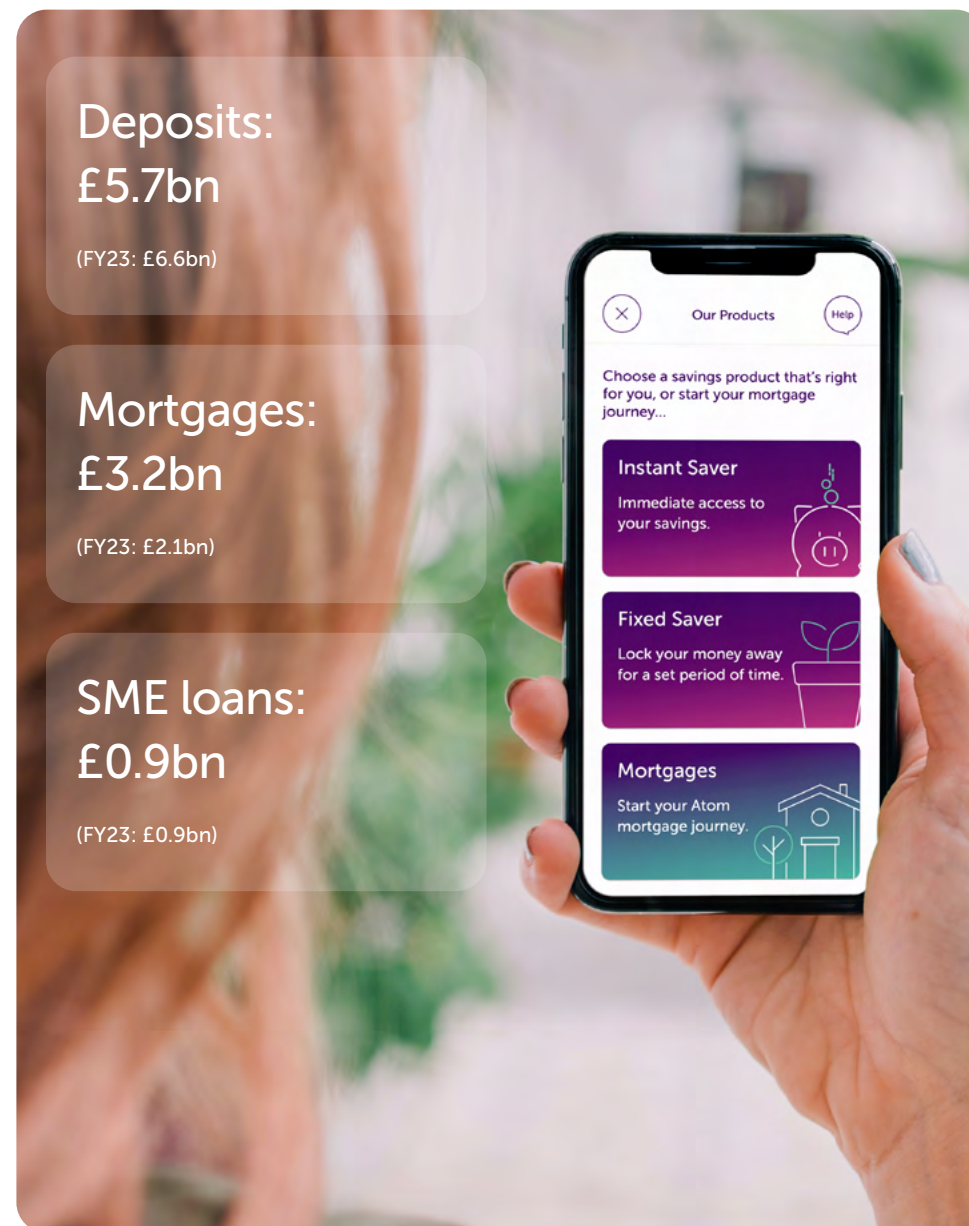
Deposits: £5.7bn

(FY23: £6.6bn)

Mortgages: £3.2bn

(FY23: £2.1bn)

SME loans: £0.9bn

(FY23: £0.9bn)

Our Products

Help

Choose a savings product that's right for you, or start your mortgage journey...

Instant Saver

Immediate access to your savings.

Fixed Saver

Lock your money away for a set period of time.

Mortgages

Start your Atom mortgage journey.